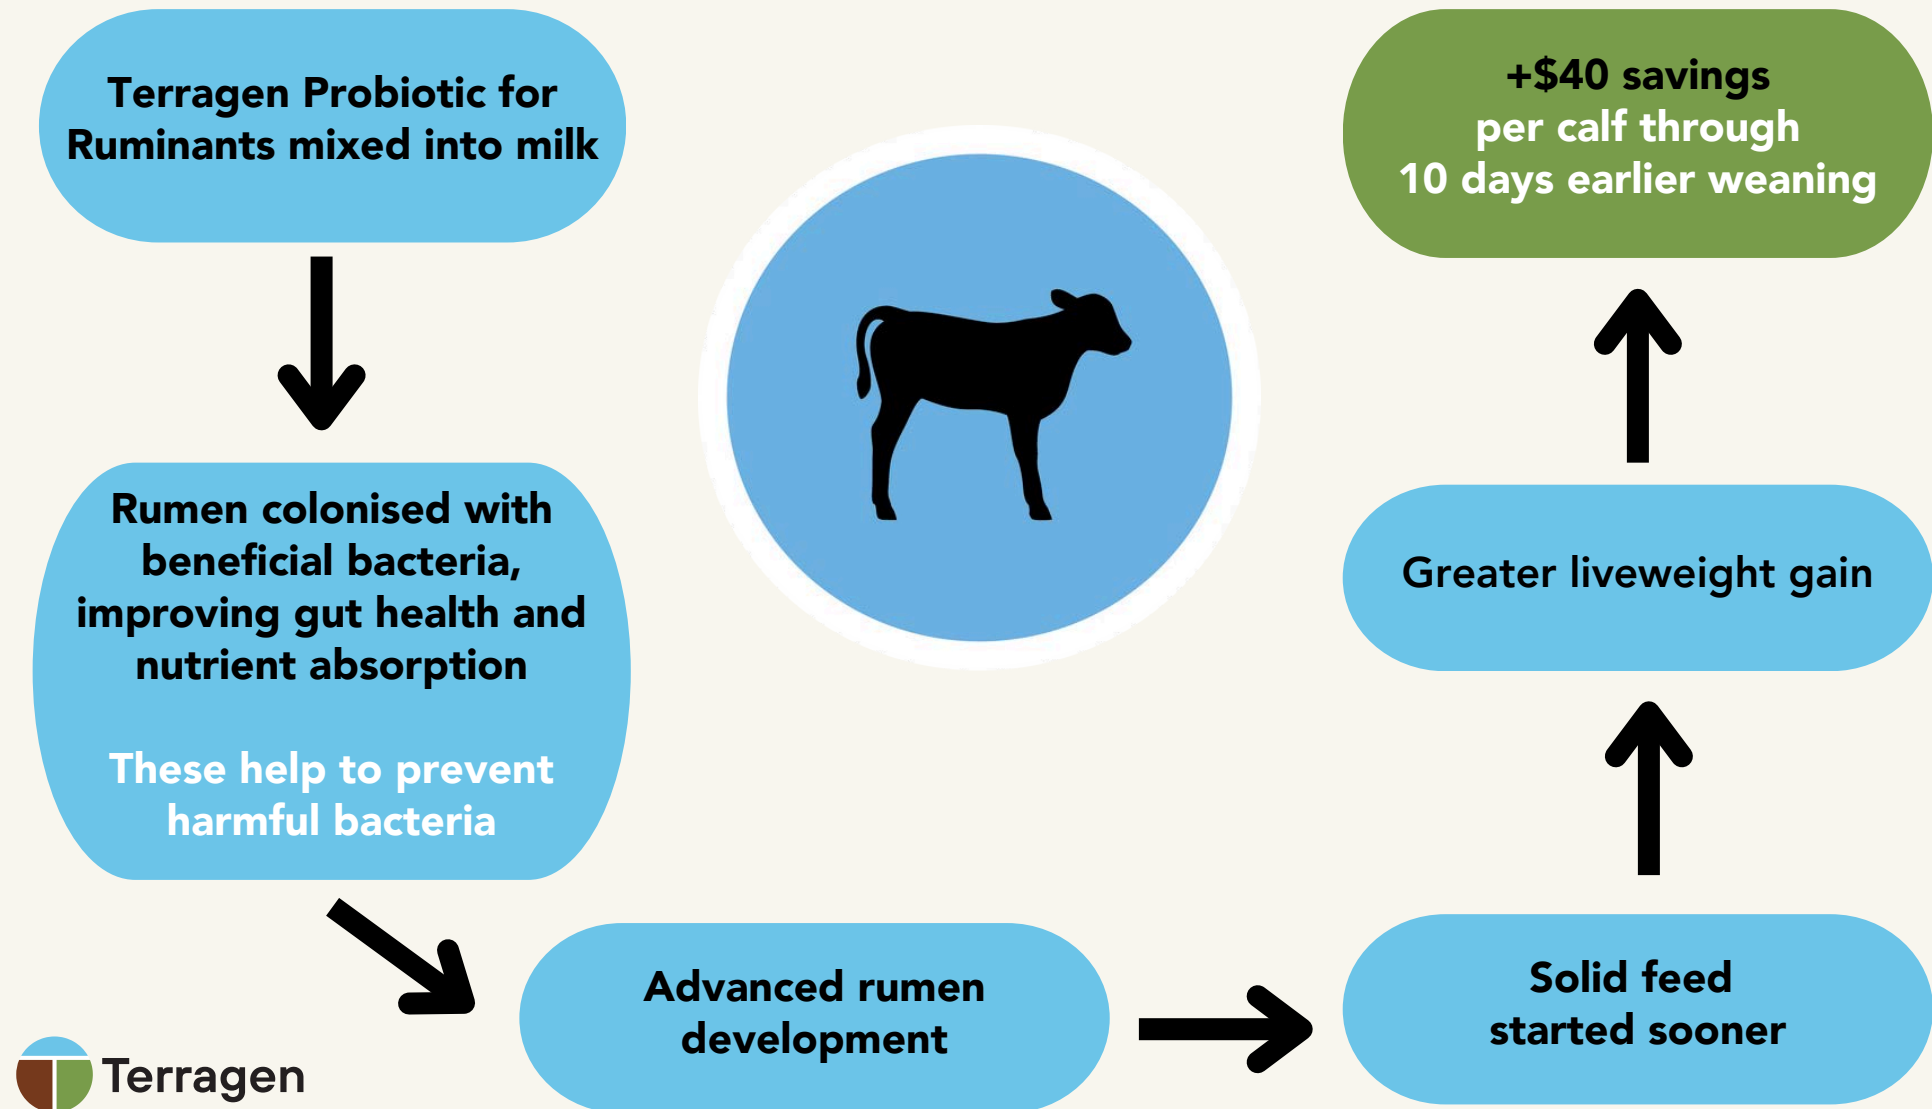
Terragen Probiotic for Ruminants mixed into milk

Rumen colonised with beneficial bacteria, improving gut health and nutrient absorption

These help to prevent harmful bacteria

Advanced rumen development

Solid feed started sooner

Greater liveweight gain

+$40 savings per calf through 10 days earlier weaning

Terragen